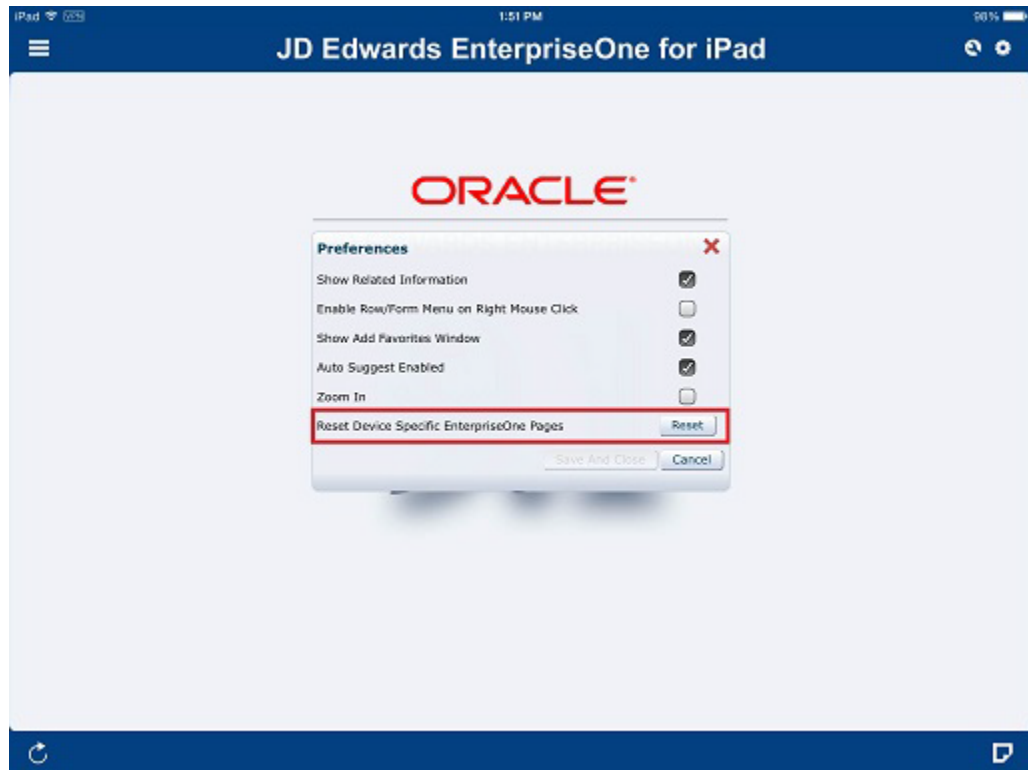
iPad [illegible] 1:51 PM 98%

JD Edwards EnterpriseOne for iPad

ORACLE

Preferences

Show Related Information

Enable Row/Form Menu on Right Mouse Click

Show Add Favorites Window

Auto Suggest Enabled

Zoom In

Reset Device Specific EnterpriseOne Pages

Reset

Save And Close

Cancel